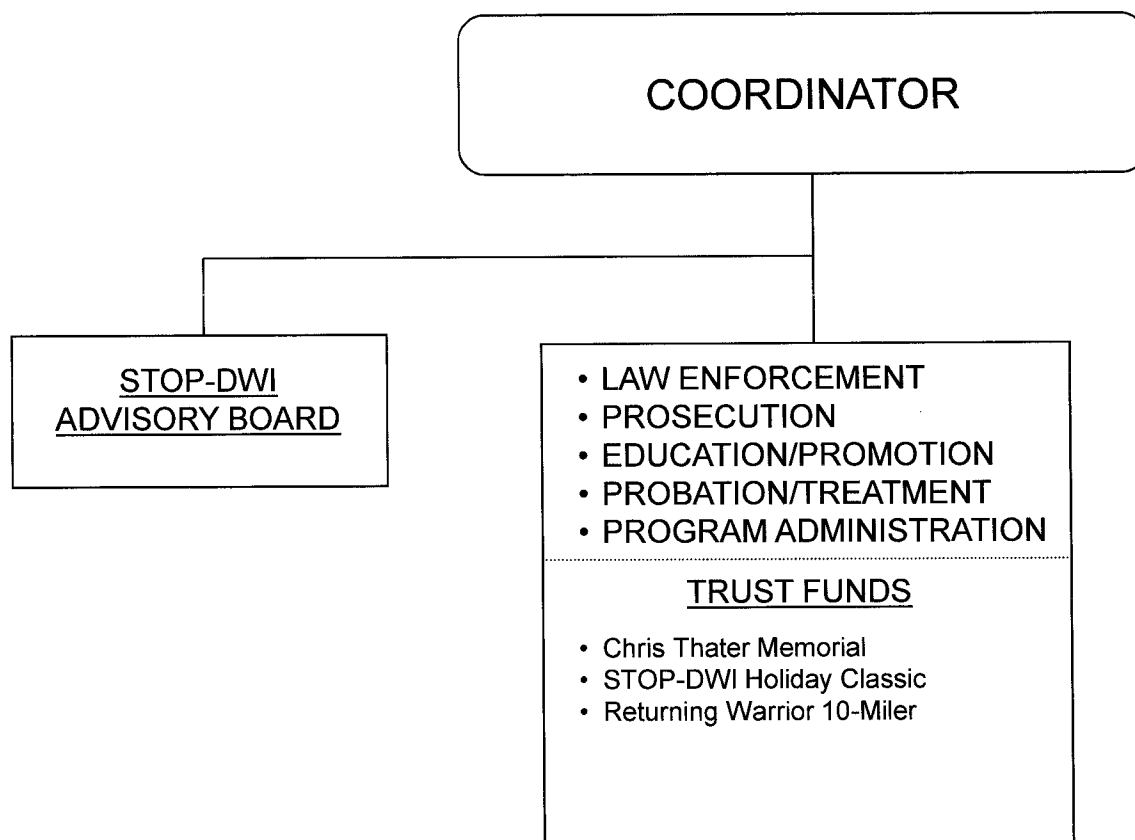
COORDINATOR

STOP-DWI ADVISORY BOARD

• LAW ENFORCEMENT
• PROSECUTION
• EDUCATION/PROMOTION
• PROBATION/TREATMENT
• PROGRAM ADMINISTRATION

TRUST FUNDS

• Chris Thater Memorial
• STOP-DWI Holiday Classic
• Returning Warrior 10-Miler